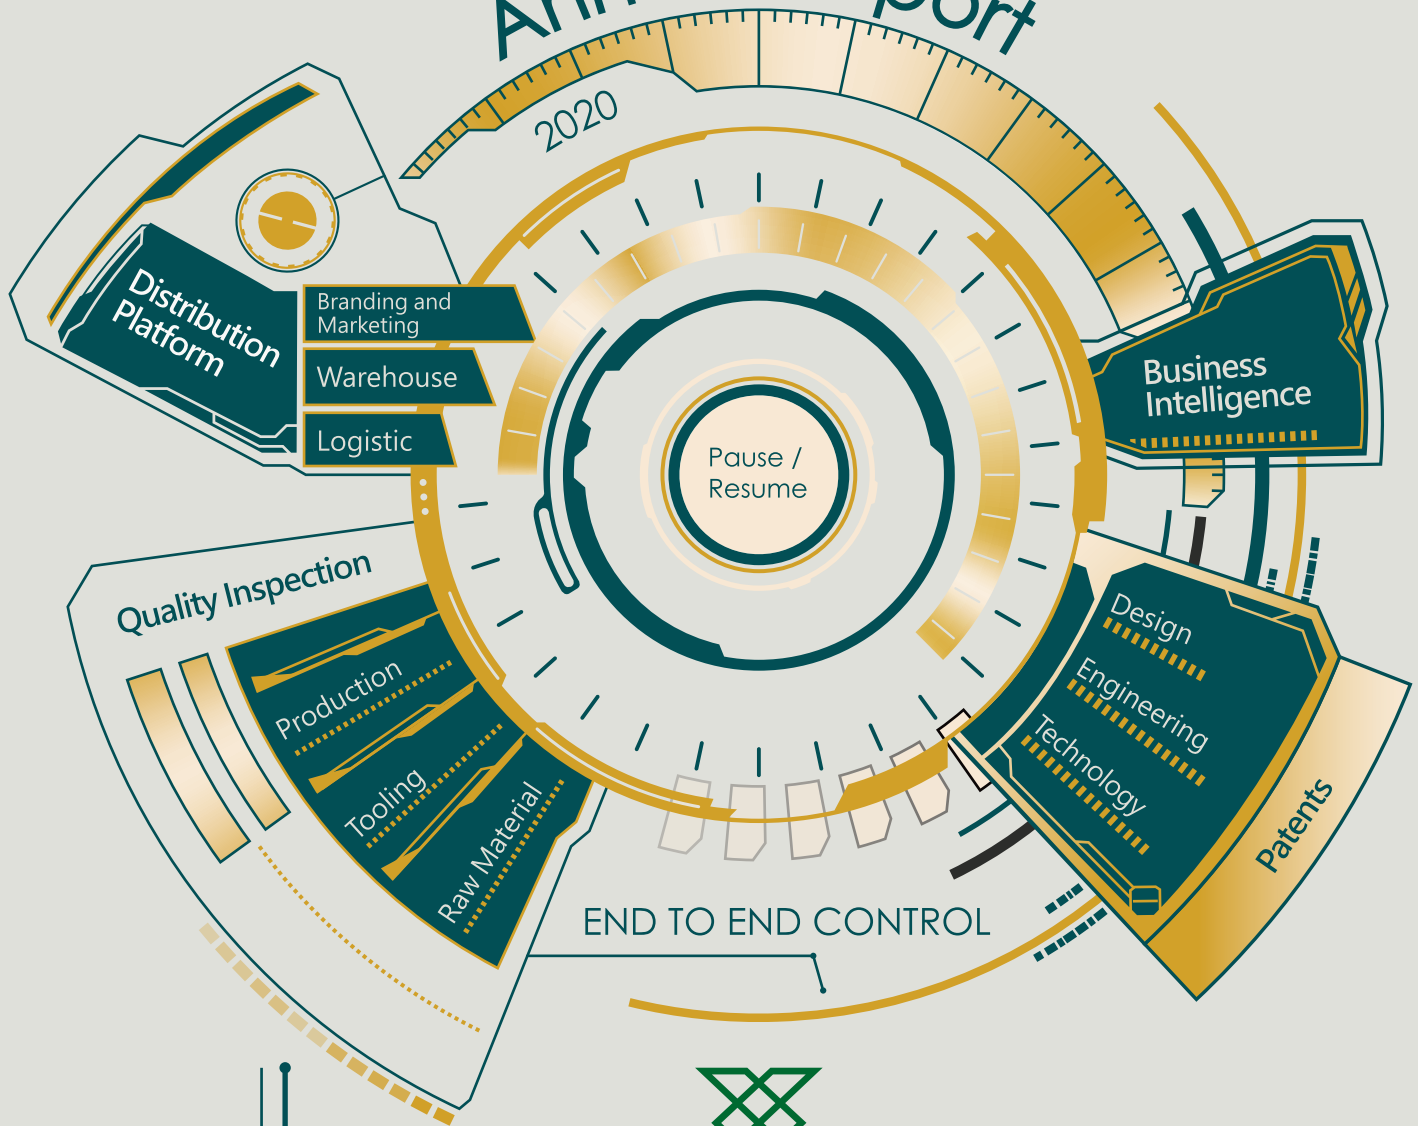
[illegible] port

2020

Distribution Platform

Branding and Marketing

Warehouse

Logistic

Business Intelligence

Pause / Resume

Quality Inspection

Production

Tooling

Raw Material

Design

Engineering

Technology

Patents

END TO END CONTROL